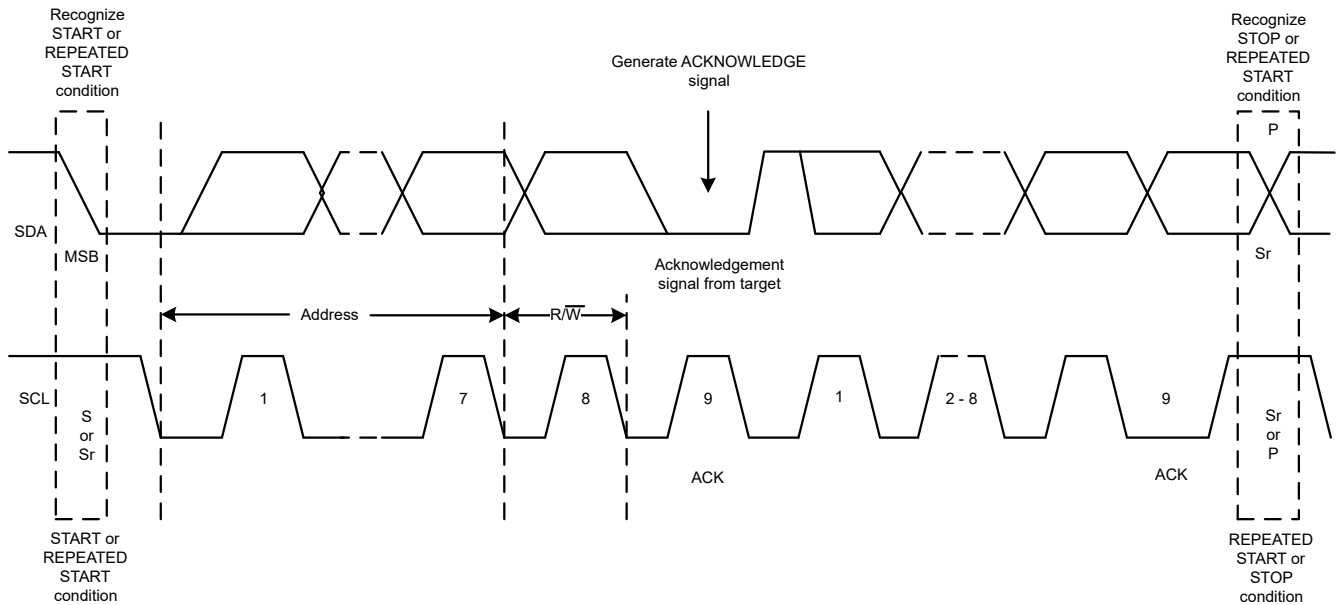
Recognize START or REPEATED START condition

Generate ACKNOWLEDGE signal

Recognize STOP or REPEATED START condition

P

SDA

MSB

Acknowledgement signal from target

Sr

Address

R/$\overline{W}$

SCL

S or Sr

1

7

8

9

1

2 - 8

9

Sr or P

ACK

ACK

START or REPEATED START condition

REPEATED START or STOP condition